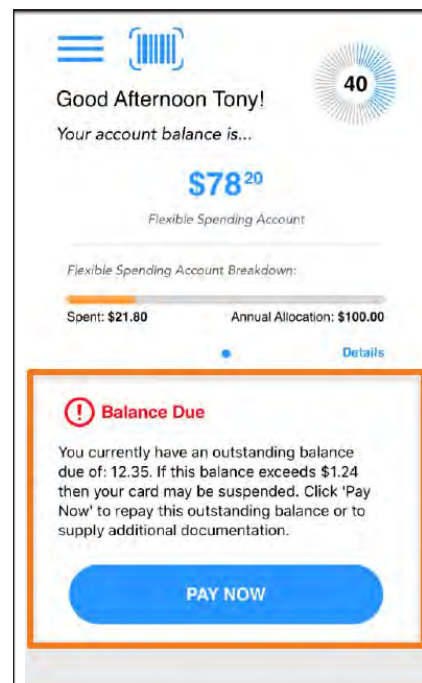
40

Good Afternoon Tony!

Your account balance is...

$78$^{20}$

Flexible Spending Account

Flexible Spending Account Breakdown:

Spent: $21.80

Annual Allocation: $100.00

Details

Balance Due

You currently have an outstanding balance due of: 12.35. If this balance exceeds $1.24 then your card may be suspended. Click 'Pay Now' to repay this outstanding balance or to supply additional documentation.

PAY NOW